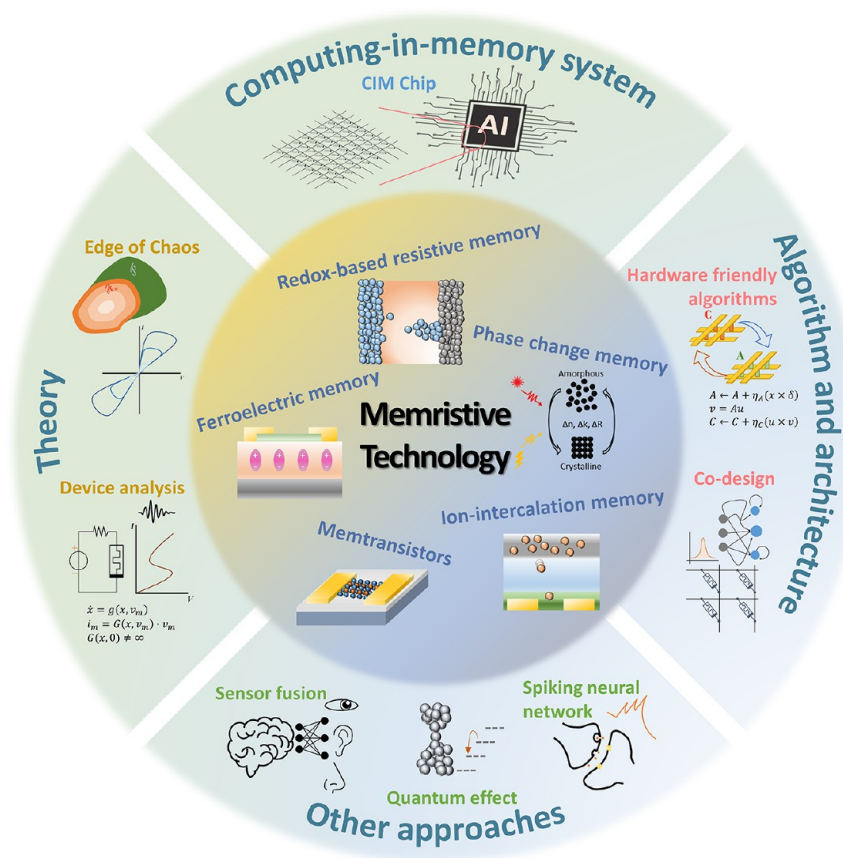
Computing-in-memory system

CIM Chip

AI

Theory

Edge of Chaos

Device analysis

$\dot{x} = g(x, v_m)$
$i_m = G(x, v_m) \cdot v_m$
$G(x, 0) \neq \infty$

Algorithm and architecture

Hardware friendly algorithms

C

A

$A \leftarrow A + \eta_A(x \times \delta)$
$v = Au$
$C \leftarrow C + \eta_C(u \times v)$

Co-design

Redox-based resistive memory

Phase change memory

Ferroelectric memory

Memristive Technology

Amorphous

$\Delta n, \Delta k, \Delta R$

Crystalline

Ion-intercalation memory

Memtransistors

Other approaches

Sensor fusion

Quantum effect

Spiking neural network